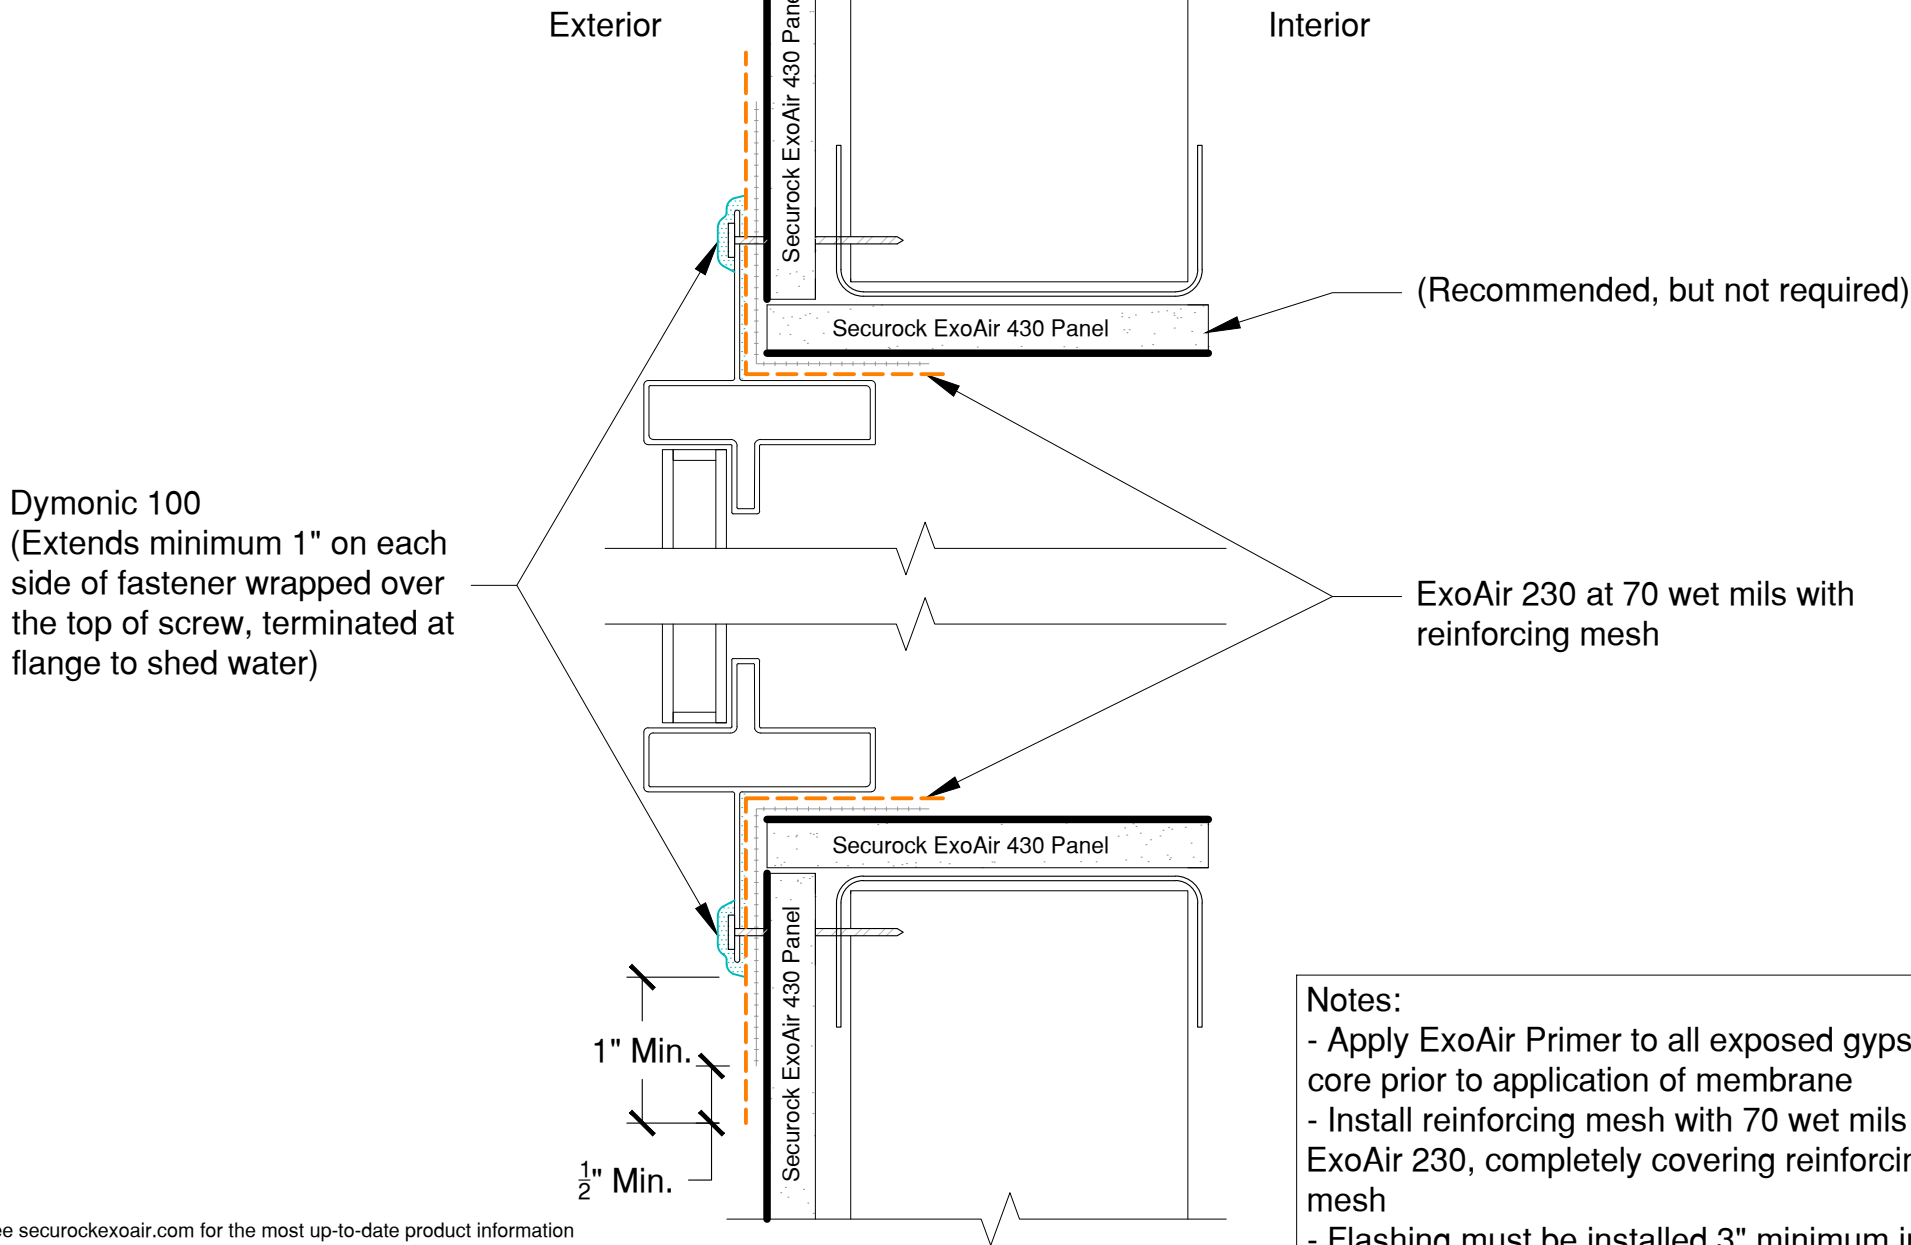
Exterior

Interior

Securock ExoAir 430 Pane

(Recommended, but not required)

Securock ExoAir 430 Panel

Dymonic 100
(Extends minimum 1" on each side of fastener wrapped over the top of screw, terminated at flange to shed water)

ExoAir 230 at 70 wet mils with reinforcing mesh

Securock ExoAir 430 Panel

Securock ExoAir 430 Panel

1" Min.

$\frac{1}{2}$" Min.

Notes:
- Apply ExoAir Primer to all exposed gyps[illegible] core prior to application of membrane
- Install reinforcing mesh with 70 wet mils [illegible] ExoAir 230, completely covering reinforci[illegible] mesh
- Flashing must be installed 3" minimum i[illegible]

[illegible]e securockexoair.com for the most up-to-date product information